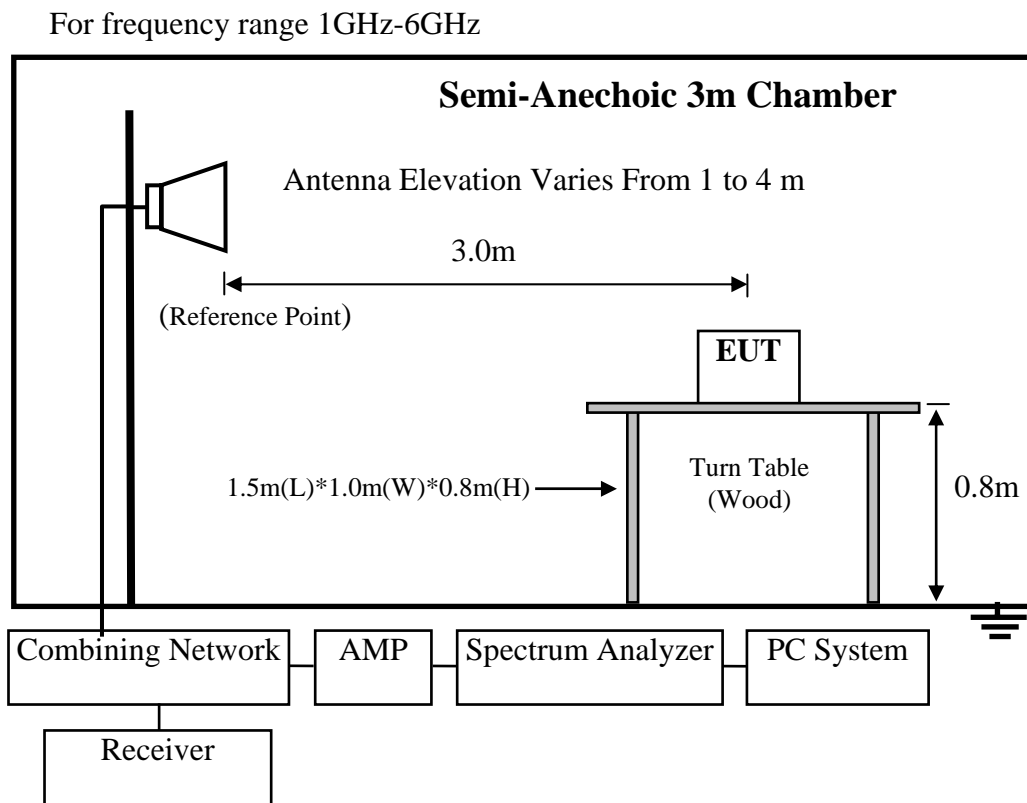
For frequency range 1GHz-6GHz

Semi-Anechoic 3m Chamber

Antenna Elevation Varies From 1 to 4 m

3.0m

(Reference Point)

EUT

Turn Table (Wood)

1.5m(L)*1.0m(W)*0.8m(H)

0.8m

Combining Network

AMP

Spectrum Analyzer

PC System

Receiver